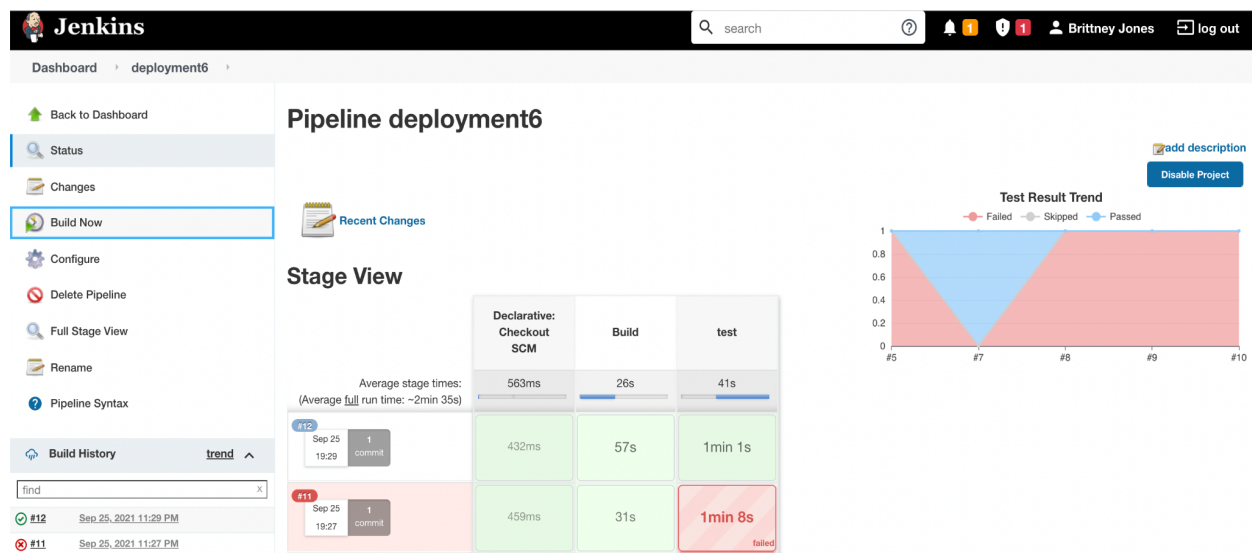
Jenkins

search

1 1 Brittney Jones log out

Dashboard › deployment6 ›

Back to Dashboard
Status
Changes
Build Now
Configure
Delete Pipeline
Full Stage View
Rename
Pipeline Syntax

Build History trend

find x

#12 Sep 25, 2021 11:29 PM
#11 Sep 25, 2021 11:27 PM

Pipeline deployment6

add description
Disable Project

Recent Changes

Test Result Trend
Failed Skipped Passed

| | #5 | #7 | #8 | #9 | #10 |
|---|---|---|---|---|---|

1
0.8
0.6
0.4
0.2
0

Stage View

| | Declarative: Checkout SCM | Build | test |
|---|---|---|---|
| Average stage times: (Average full run time: ~2min 35s) | 563ms | 26s | 41s |
| #12 Sep 25 19:29 1 commit | 432ms | 57s | 1min 1s |
| #11 Sep 25 19:27 1 commit | 459ms | 31s | 1min 8s failed |